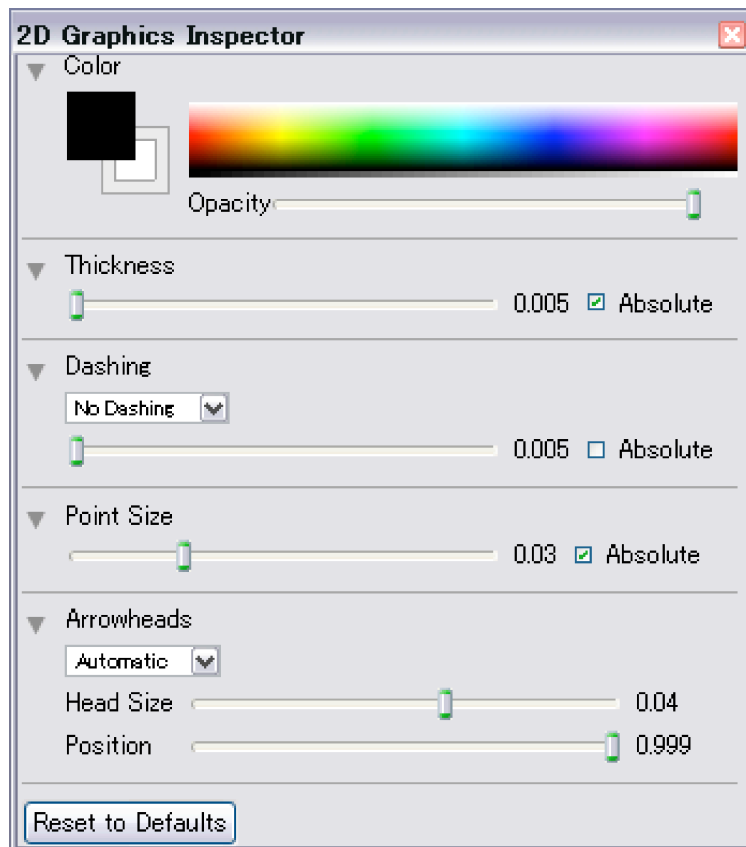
2D Graphics Inspector

Color

Opacity

Thickness

0.005 Absolute

Dashing

No Dashing

0.005 Absolute

Point Size

0.03 Absolute

Arrowheads

Automatic

Head Size 0.04

Position 0.999

Reset to Defaults